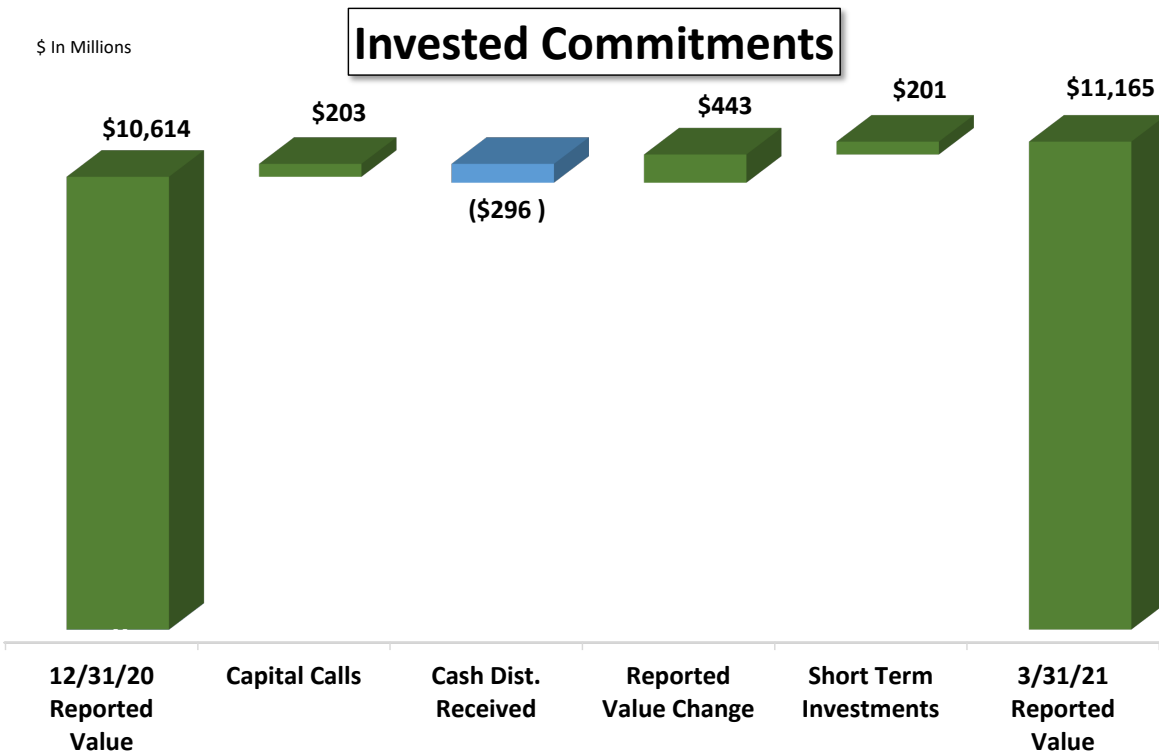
$ In Millions

Invested Commitments

$10,614

$203

($296 )

$443

$201

$11,165

12/31/20 Reported Value

Capital Calls

Cash Dist. Received

Reported Value Change

Short Term Investments

3/31/21 Reported Value